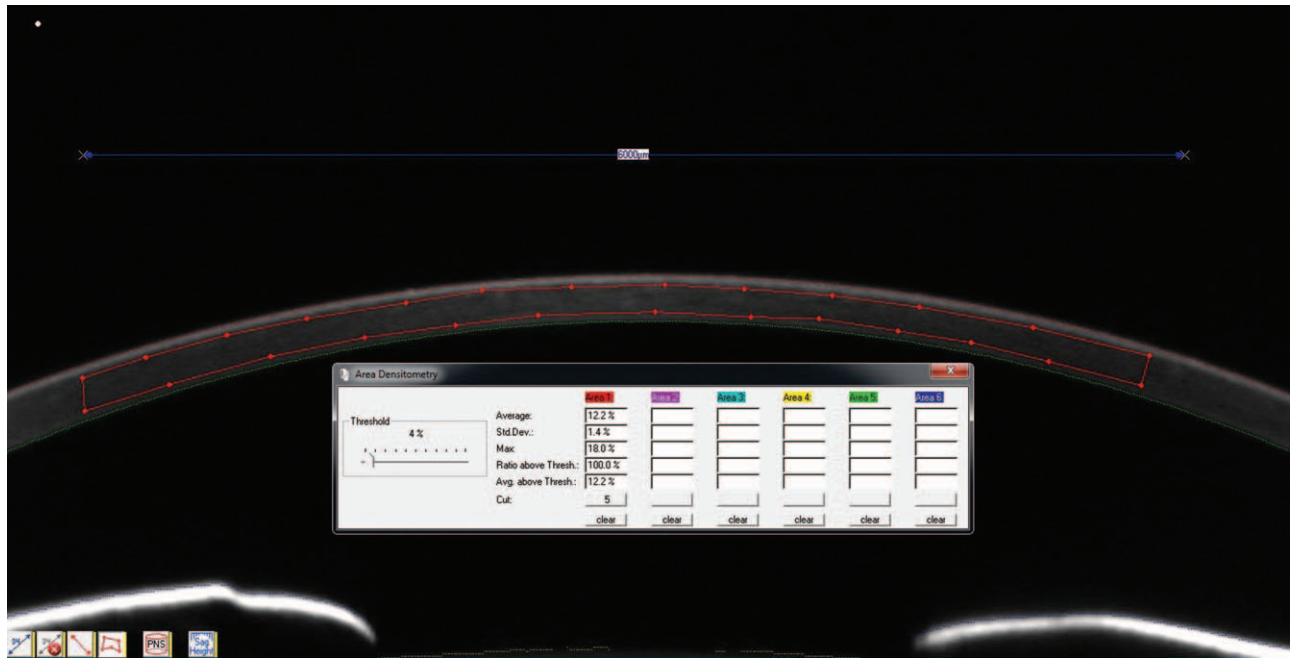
8000µm

Area Densitometry

Threshold
4 %

| | Area 1 | Area 2 | Area 3 | Area 4 | Area 5 | Area 6 |
|---|---|---|---|---|---|---|
| Average: | 12.2 % | | | | | |
| Std.Dev.: | 1.4 % | | | | | |
| Max: | 18.0 % | | | | | |
| Ratio above Thresh.: | 100.0 % | | | | | |
| Avg. above Thresh.: | 12.2 % | | | | | |
| Cut: | 5 | | | | | |
| | clear | clear | clear | clear | clear | clear |

PNS
Sag Height